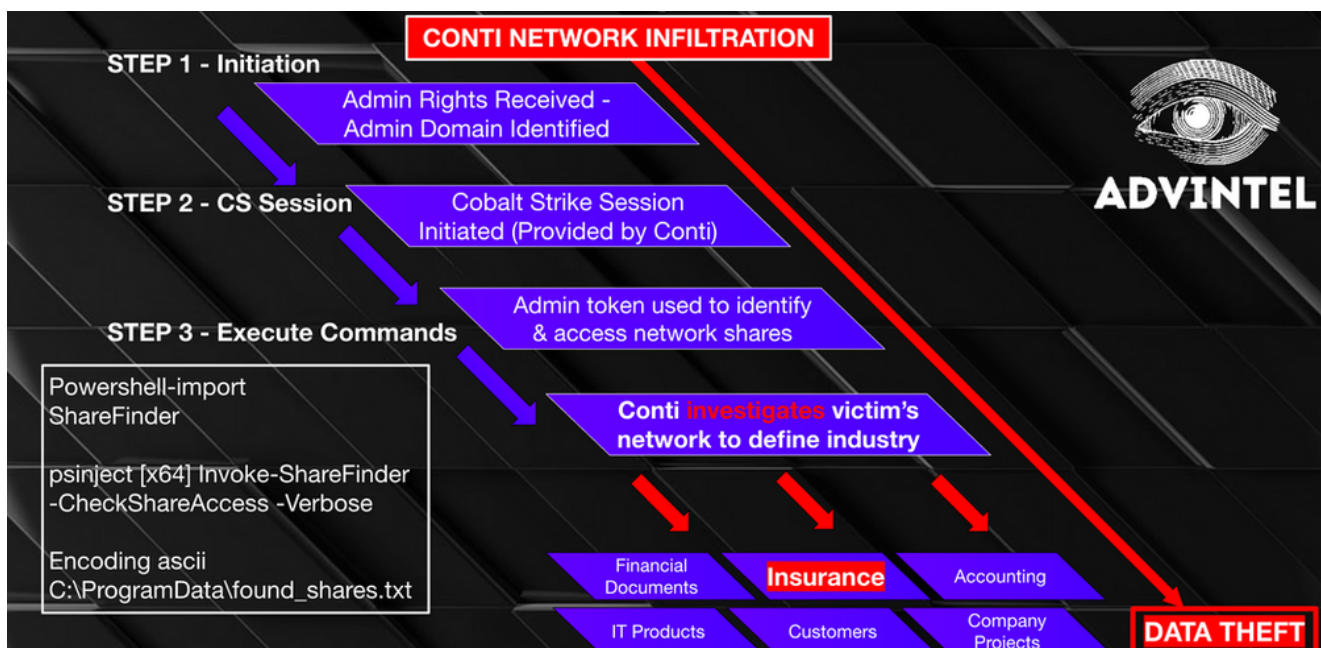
CONTI NETWORK INFILTRATION

ADVINTEL

STEP 1 - Initiation

Admin Rights Received - Admin Domain Identified

STEP 2 - CS Session

Cobalt Strike Session Initiated (Provided by Conti)

Admin token used to identify & access network shares

STEP 3 - Execute Commands

Powershell-import ShareFinder

psinject [x64] Invoke-ShareFinder -CheckShareAccess -Verbose

Encoding ascii C:\ProgramData\found_shares.txt

Conti investigates victim's network to define industry

Financial Documents

Insurance

Accounting

IT Products

Customers

Company Projects

DATA THEFT